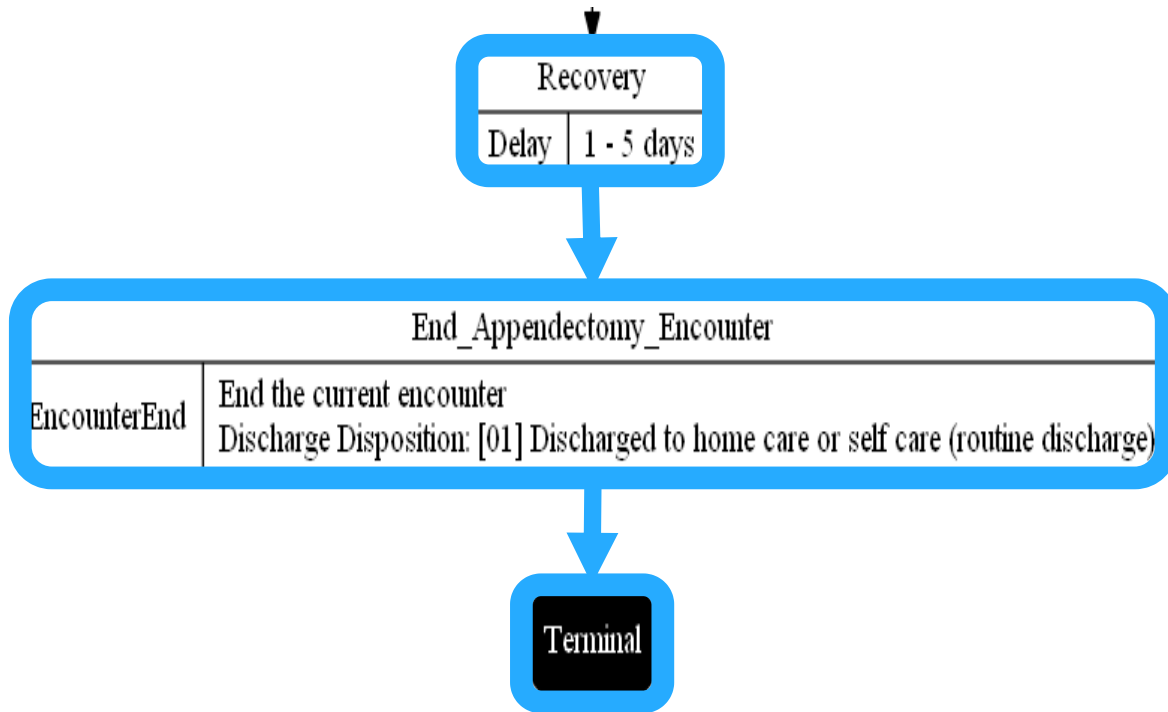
Recovery

| Delay | 1 - 5 days |
|---|---|

End_Appendectomy_Encounter

| EncounterEnd | End the current encounter<br>Discharge Disposition: [01] Discharged to home care or self care (routine discharge) |
|---|---|

Terminal